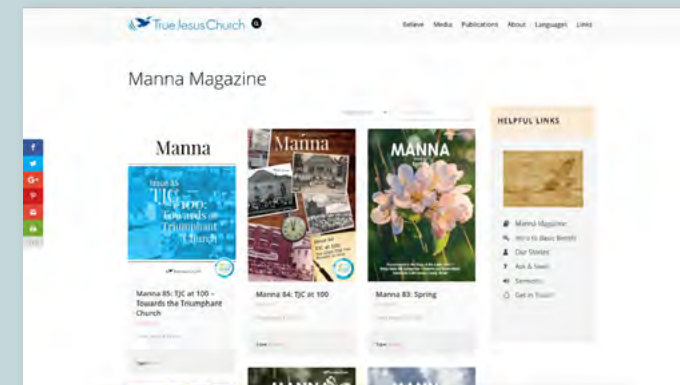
True Jesus Church

Believe Media Publications About Languages Links

Manna Magazine

Manna

Issue 85
TJC at 100: Towards the Triumphant Church

Manna 85: TJC at 100 – Towards the Triumphant Church

Manna

Issue 84
TJC at 100

Manna 84: TJC at 100

MANNA

Manna 83: Spring

HELPFUL LINKS

Manna Magazine
Intro to Basic Beliefs
Our Stories
Ask & Seek
Sermons
Get in Touch